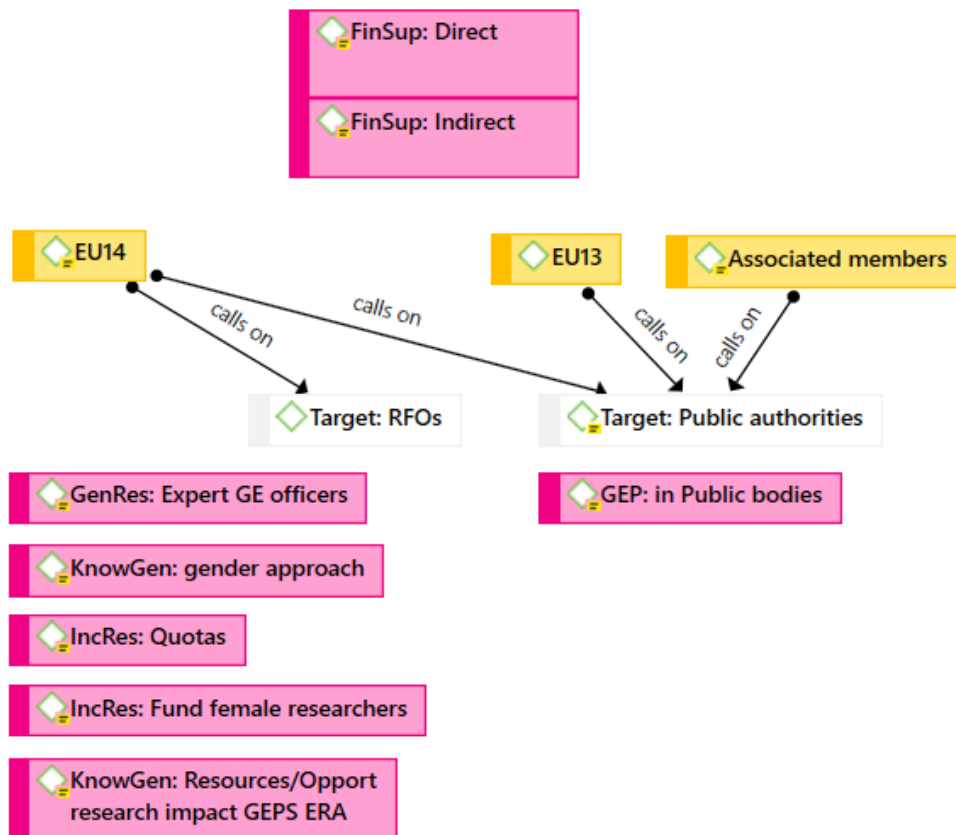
FinSup: Direct

FinSup: Indirect

EU14

EU13

Associated members

calls on

calls on

calls on

calls on

Target: RFOs

Target: Public authorities

GenRes: Expert GE officers

GEP: in Public bodies

KnowGen: gender approach

IncRes: Quotas

IncRes: Fund female researchers

KnowGen: Resources/Opport research impact GEPS ERA